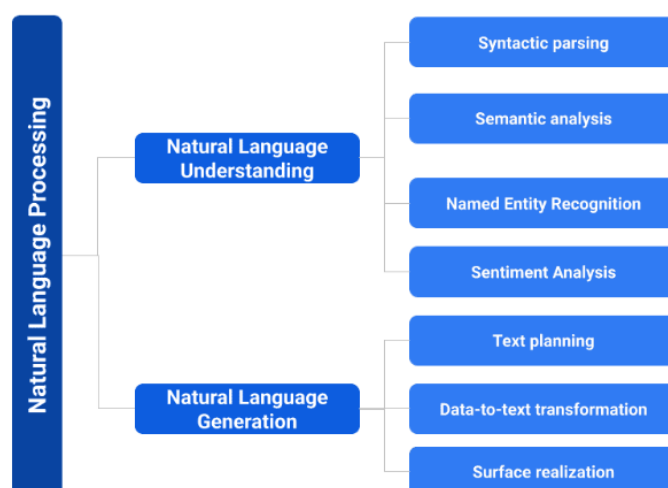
Natural Language Processing

Natural Language Understanding

Syntactic parsing

Semantic analysis

Named Entity Recognition

Sentiment Analysis

Natural Language Generation

Text planning

Data-to-text transformation

Surface realization